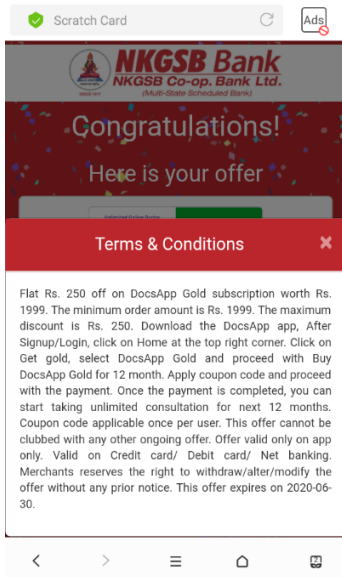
Scratch Card

Ads

NKGSB Bank
NKGSB Co-op. Bank Ltd.
(Multi-State Scheduled Bank)

Congratulations!

Here is your offer

Terms & Conditions

Flat Rs. 250 off on DocsApp Gold subscription worth Rs. 1999. The minimum order amount is Rs. 1999. The maximum discount is Rs. 250. Download the DocsApp app, After Signup/Login, click on Home at the top right corner. Click on Get gold, select DocsApp Gold and proceed with Buy DocsApp Gold for 12 month. Apply coupon code and proceed with the payment. Once the payment is completed, you can start taking unlimited consultation for next 12 months. Coupon code applicable once per user. This offer cannot be clubbed with any other ongoing offer. Offer valid only on app only. Valid on Credit card/ Debit card/ Net banking. Merchants reserves the right to withdraw/alter/modify the offer without any prior notice. This offer expires on 2020-06-30.